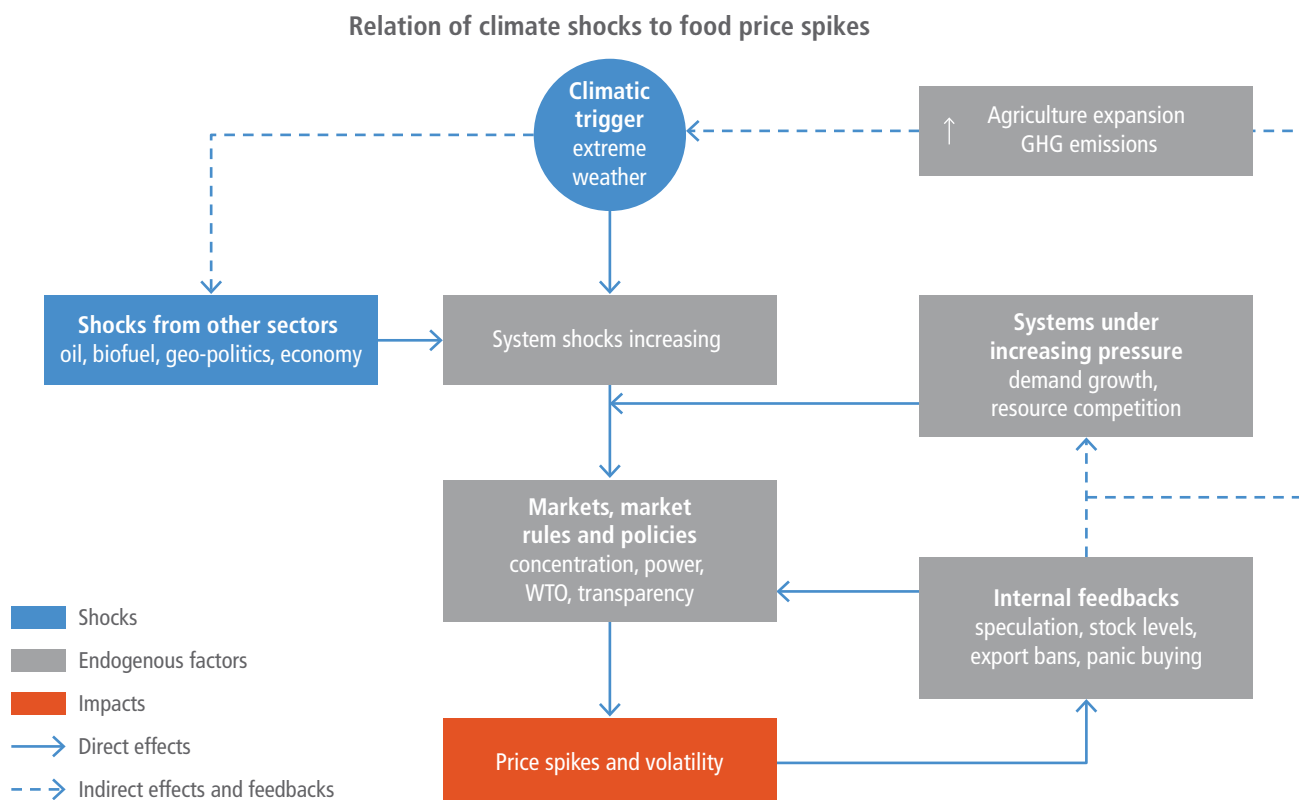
Relation of climate shocks to food price spikes

Climatic trigger
extreme weather

↑ Agriculture expansion
GHG emissions

Shocks from other sectors
oil, biofuel, geo-politics, economy

System shocks increasing

Systems under increasing pressure
demand growth, resource competition

Markets, market rules and policies
concentration, power, WTO, transparency

Internal feedbacks
speculation, stock levels, export bans, panic buying

Price spikes and volatility

Shocks
Endogenous factors
Impacts
Direct effects
Indirect effects and feedbacks